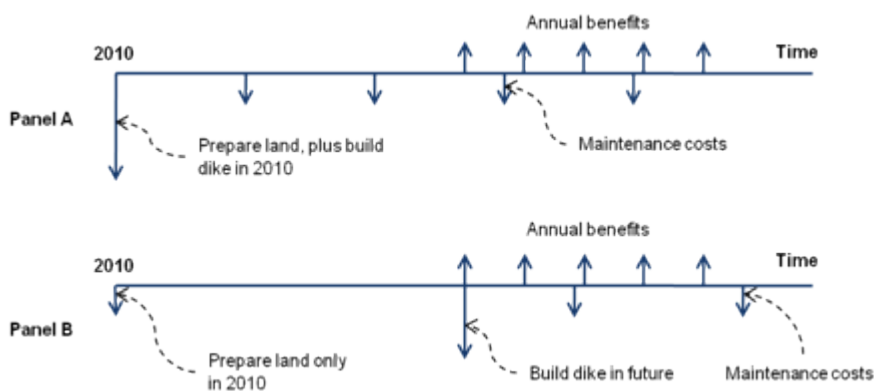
Annual benefits

2010

Time

Panel A

Prepare land, plus build dike in 2010

Maintenance costs

Annual benefits

2010

Time

Panel B

Prepare land only in 2010

Build dike in future

Maintenance costs